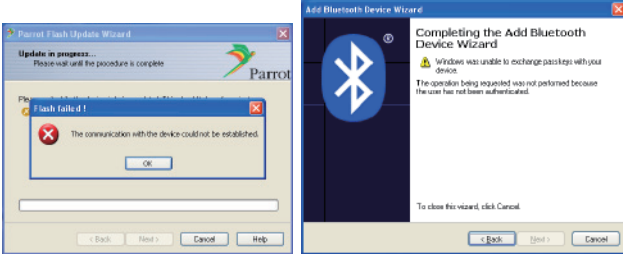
Parrot Flash Update Wizard

Update in progress...
Please wait until the procedure is complete

Parrot

Ple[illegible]

Flash failed !

The communication with the device could not be established.

OK

< Back Next > Cancel Help

Add Bluetooth Device Wizard

Completing the Add Bluetooth Device Wizard

Windows was unable to exchange passkeys with your device.

The operation being requested was not performed because the user has not been authenticated.

To close this wizard, click Cancel.

< Back Next > Cancel